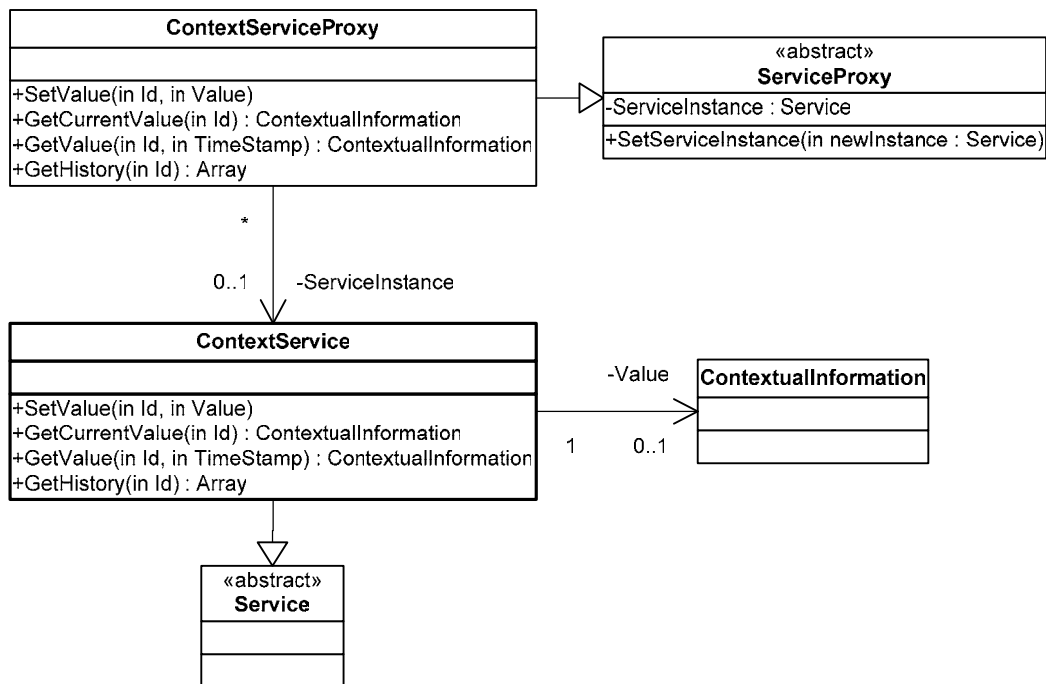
ContextServiceProxy

+SetValue(in Id, in Value)
+GetCurrentValue(in Id) : ContextualInformation
+GetValue(in Id, in TimeStamp) : ContextualInformation
+GetHistory(in Id) : Array

«abstract»
ServiceProxy

-ServiceInstance : Service

+SetServiceInstance(in newInstance : Service)

*

0..1

-ServiceInstance

ContextService

+SetValue(in Id, in Value)
+GetCurrentValue(in Id) : ContextualInformation
+GetValue(in Id, in TimeStamp) : ContextualInformation
+GetHistory(in Id) : Array

-Value

1

0..1

ContextualInformation

«abstract»
Service